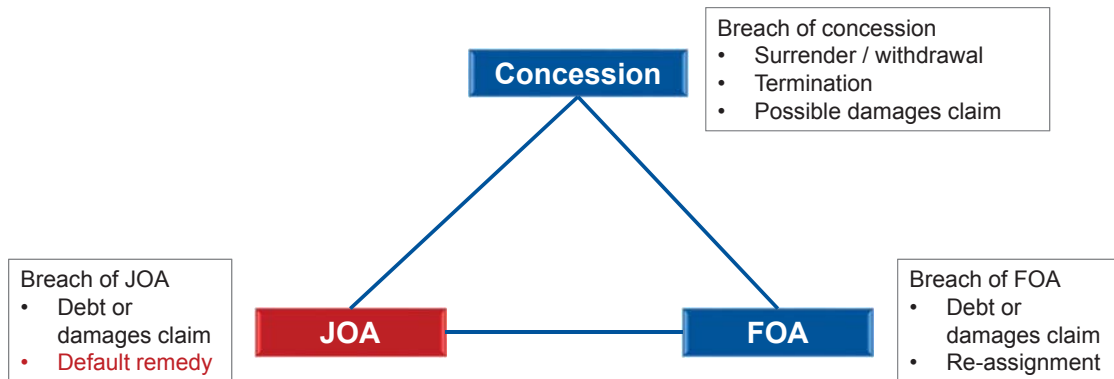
Concession

Breach of concession
- Surrender / withdrawal
- Termination
- Possible damages claim

Breach of JOA
- Debt or damages claim
- Default remedy

JOA

FOA

Breach of FOA
- Debt or damages claim
- Re-assignment